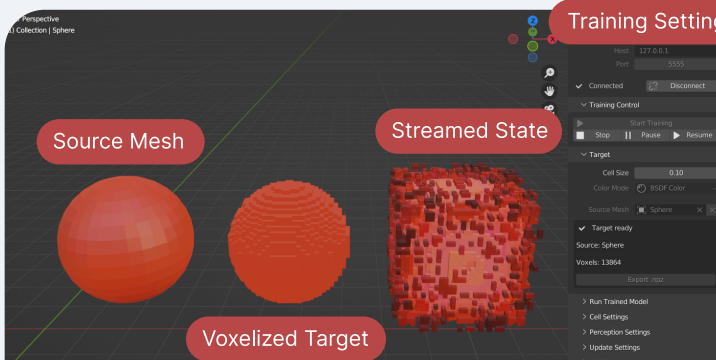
Perspective
(1) Collection | Sphere

Training Setting

Host 127.0.0.1
Port 5555
Connected
Disconnect
Training Control
Start Training
Stop
Pause
Resume
Target
Cell Size 0.10
Color Mode BSDF Color
Source Mesh Sphere
Target ready
Source: Sphere
Voxels: 13864
Export .npz
Run Trained Model
Cell Settings
Perception Settings
Update Settings

Source Mesh

Streamed State

Voxelized Target